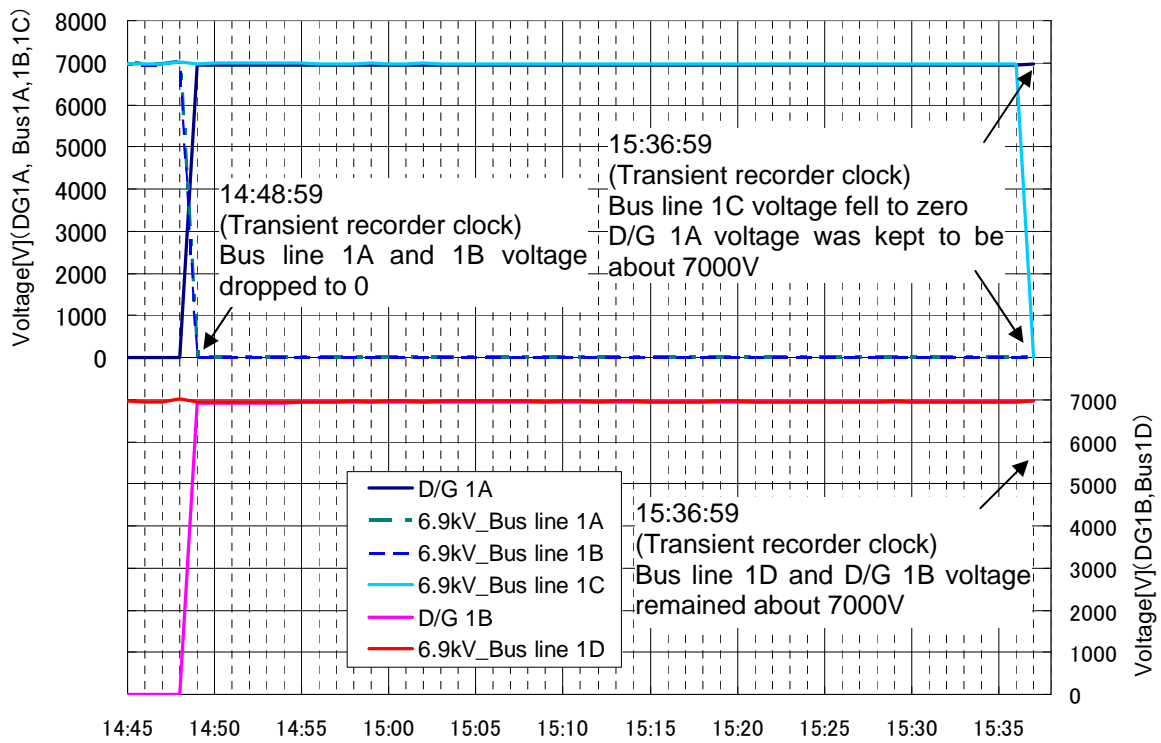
8000
7000
6000
5000
4000
3000
2000
1000
0

Voltage[V](DG1A, Bus1A,1B,1C)

14:48:59
(Transient recorder clock)
Bus line 1A and 1B voltage dropped to 0

15:36:59
(Transient recorder clock)
Bus line 1C voltage fell to zero
D/G 1A voltage was kept to be about 7000V

D/G 1A
6.9kV_Bus line 1A
6.9kV_Bus line 1B
6.9kV_Bus line 1C
D/G 1B
6.9kV_Bus line 1D

15:36:59
(Transient recorder clock)
Bus line 1D and D/G 1B voltage remained about 7000V

7000
6000
5000
4000
3000
2000
1000
0

Voltage[V](DG1B,Bus1D)

14:45 14:50 14:55 15:00 15:05 15:10 15:15 15:20 15:25 15:30 15:35